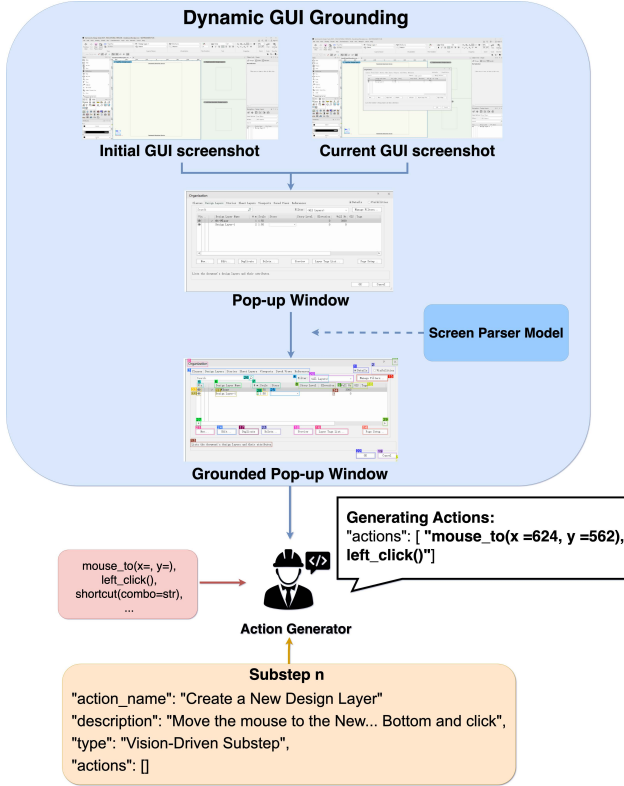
Dynamic GUI Grounding

Initial GUI screenshot

Current GUI screenshot

Pop-up Window

Screen Parser Model

Grounded Pop-up Window

Generating Actions:
"actions": [ **"mouse_to(x =624, y =562), left_click()"**]

mouse_to(x=, y=),
left_click(),
shortcut(combo=str),
...

Action Generator

Substep n
"action_name": "Create a New Design Layer"
"description": "Move the mouse to the New... Bottom and click",
"type": "Vision-Driven Substep",
"actions": []